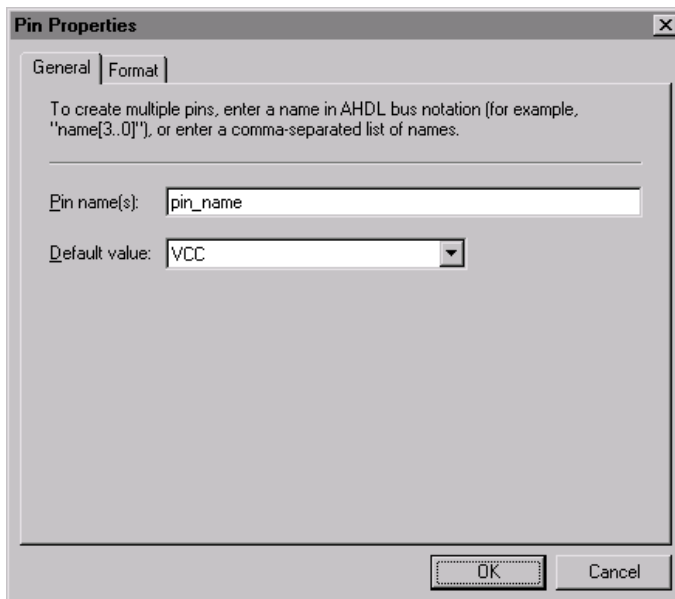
Pin Properties

General | Format

To create multiple pins, enter a name in AHDL bus notation (for example, "name[3..0]"), or enter a comma-separated list of names.

Pin name(s): pin_name

Default value: VCC

OK

Cancel